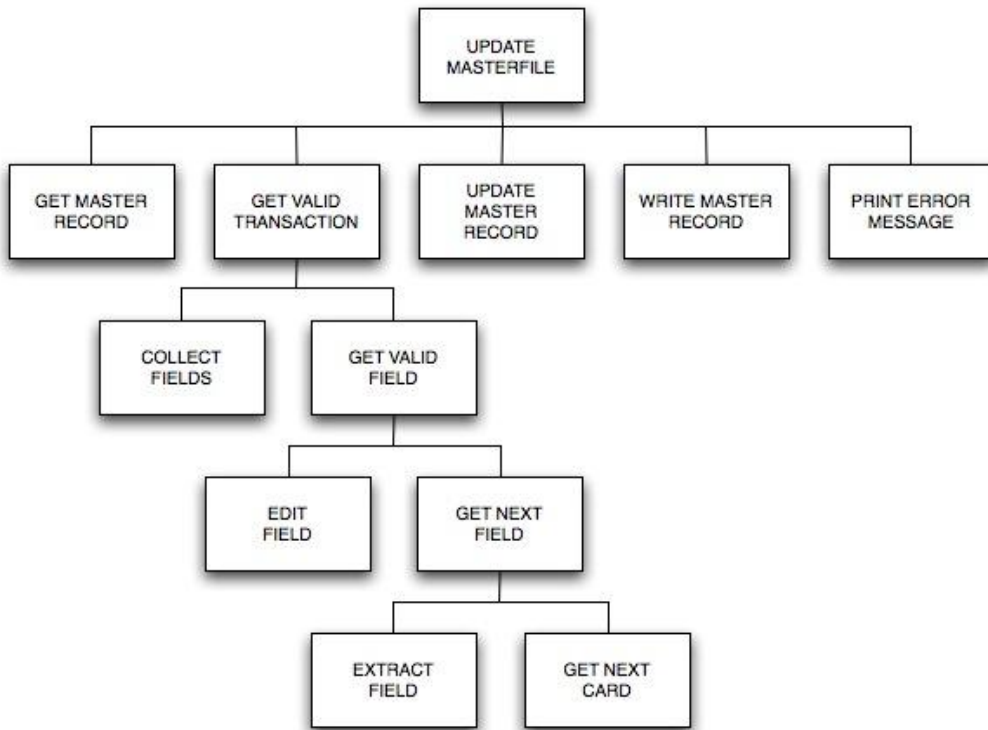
UPDATE MASTERFILE

GET MASTER RECORD

GET VALID TRANSACTION

UPDATE MASTER RECORD

WRITE MASTER RECORD

PRINT ERROR MESSAGE

COLLECT FIELDS

GET VALID FIELD

EDIT FIELD

GET NEXT FIELD

EXTRACT FIELD

GET NEXT CARD